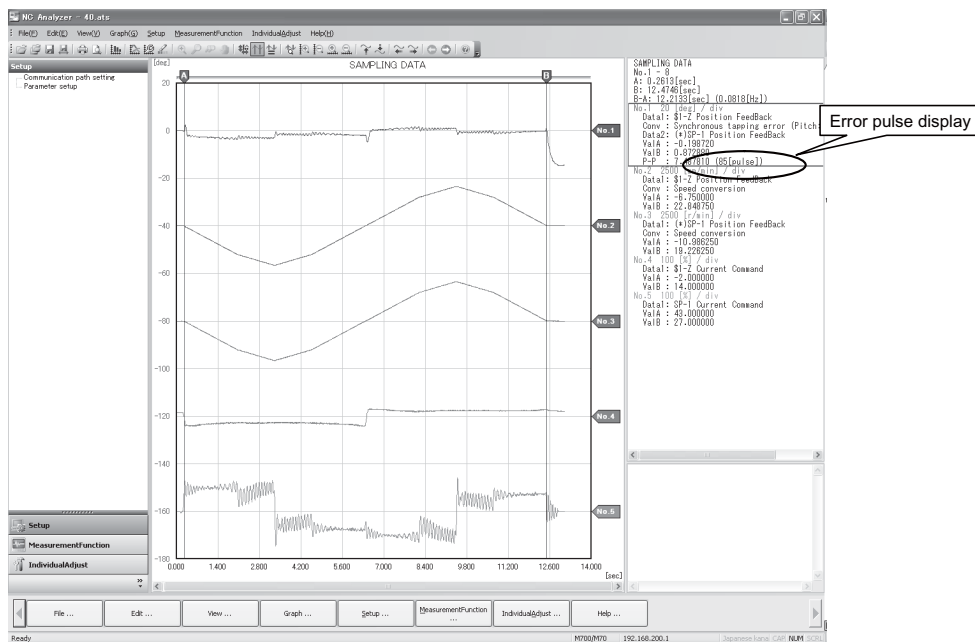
NC Analyzer - 40.ats

File(F) Edit(E) View(V) Graph(G) Setup MeasurementFunction IndividualAdjust Help(H)

Setup
Communication path setting
Parameter setup

[deg]
SAMPLING DATA
A
B
20
0
-20
-40
-60
-80
-100
-120
-140
-160
-180
No.1
No.2
No.3
No.4
No.5
0.000 1.400 2.800 4.200 5.600 7.000 8.400 9.800 11.200 12.600 14.000
[sec]

SAMPLING DATA
No.1 - 8
A: 0.2613[sec]
B: 12.4746[sec]
B-A: 12.2133[sec] (0.0818[Hz])
No.1 20 [deg] / div
Data1: $1-Z Position FeedBack
Conv : Synchronous tapping error (Pitch
Data2: (*)SP-1 Position FeedBack
ValA : -0.198720
ValB : 0.872880
P-P : 7.787810 (85[pulse])
No.2 2500 [mm/min] / div
Data1: $1-Z Position FeedBack
Conv : Speed conversion
ValA : -6.750000
ValB : 22.848750
No.3 2500 [r/min] / div
Data1: (*)SP-1 Position FeedBack
Conv : Speed conversion
ValA : -10.986250
ValB : 19.226250
No.4 100 [%] / div
Data1: $1-Z Current Command
ValA : -2.000000
ValB : 14.000000
No.5 100 [%] / div
Data1: SP-1 Current Command
ValA : 43.000000
ValB : 27.000000

Error pulse display

Setup
MeasurementFunction
IndividualAdjust

File ... Edit ... View ... Graph ... Setup ... MeasurementFunction ... IndividualAdjust ... Help ...

Ready M700/M70 192.168.200.1 Japanese kana CAP NUM SCRL